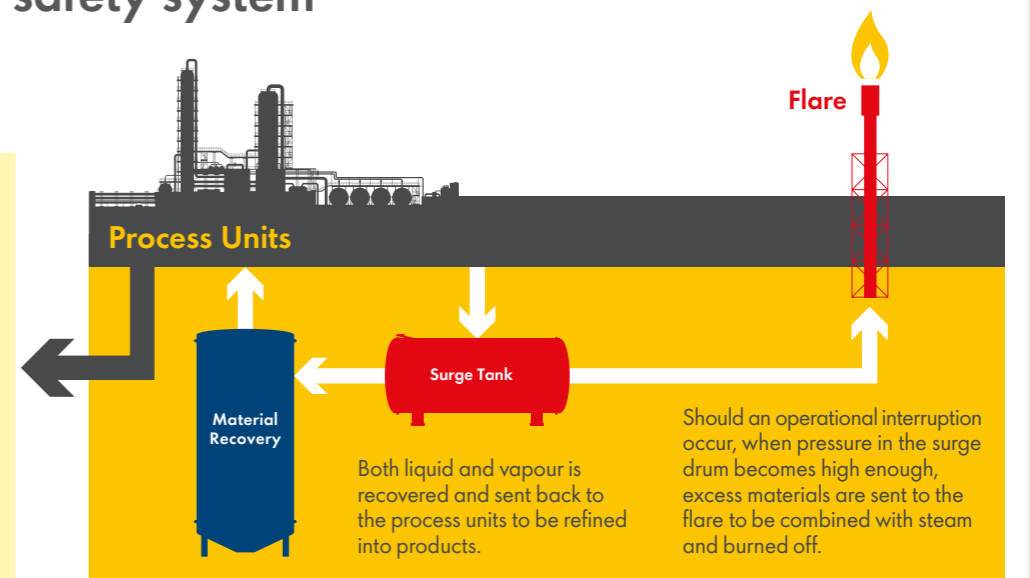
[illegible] system

Flare

Process Units

Surge Tank

Material Recovery

Both liquid and vapour is recovered and sent back to the process units to be refined into products.

Should an operational interruption occur, when pressure in the surge drum becomes high enough, excess materials are sent to the flare to be combined with steam and burned off.